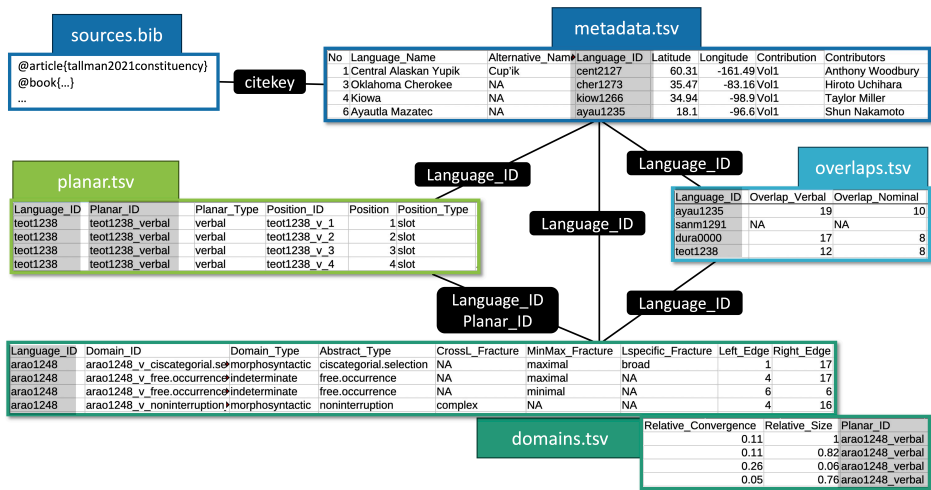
sources.bib

@article{tallman2021constituency}
@book{...}
...

citekey

metadata.tsv

| No | Language_Name | Alternative_Name | Language_ID | Latitude | Longitude | Contribution | Contributors |
|---|---|---|---|---|---|---|---|
| 1 | Central Alaskan Yupik | Cup'ik | cent2127 | 60.31 | -161.49 | Vol1 | Anthony Woodbury |
| 3 | Oklahoma Cherokee | NA | cher1273 | 35.47 | -83.16 | Vol1 | Hiroto Uchihara |
| 4 | Kiowa | NA | kiow1266 | 34.94 | -98.9 | Vol1 | Taylor Miller |
| 6 | Ayautla Mazatec | NA | ayau1235 | 18.1 | -96.6 | Vol1 | Shun Nakamoto |

Language_ID

Language_ID

overlaps.tsv

planar.tsv

| Language_ID | Planar_ID | Planar_Type | Position_ID | Position | Position_Type |
|---|---|---|---|---|---|
| teot1238 | teot1238_verbal | verbal | teot1238_v_1 | 1 | slot |
| teot1238 | teot1238_verbal | verbal | teot1238_v_2 | 2 | slot |
| teot1238 | teot1238_verbal | verbal | teot1238_v_3 | 3 | slot |
| teot1238 | teot1238_verbal | verbal | teot1238_v_4 | 4 | slot |

Language_ID

| Language_ID | Overlap_Verbal | Overlap_Nominal |
|---|---|---|
| ayau1235 | 19 | 10 |
| sanm1291 | NA | NA |
| dura0000 | 17 | 8 |
| teot1238 | 12 | 8 |

Language_ID
Planar_ID

Language_ID

| Language_ID | Domain_ID | Domain_Type | Abstract_Type | CrossL_Fracture | MinMax_Fracture | Lspecific_Fracture | Left_Edge | Right_Edge |
|---|---|---|---|---|---|---|---|---|
| arao1248 | arao1248_v_ciscategorial.se | morphosyntactic | ciscategorial.selection | NA | maximal | broad | 1 | 17 |
| arao1248 | arao1248_v_free.occurrence | indeterminate | free.occurrence | NA | maximal | NA | 4 | 17 |
| arao1248 | arao1248_v_free.occurrence | indeterminate | free.occurrence | NA | minimal | NA | 6 | 6 |
| arao1248 | arao1248_v_noninterruption | morphosyntactic | noninterruption | complex | NA | NA | 4 | 16 |

domains.tsv

| Relative_Convergence | Relative_Size | Planar_ID |
|---|---|---|
| 0.11 | 1 | arao1248_verbal |
| 0.11 | 0.82 | arao1248_verbal |
| 0.26 | 0.06 | arao1248_verbal |
| 0.05 | 0.76 | arao1248_verbal |